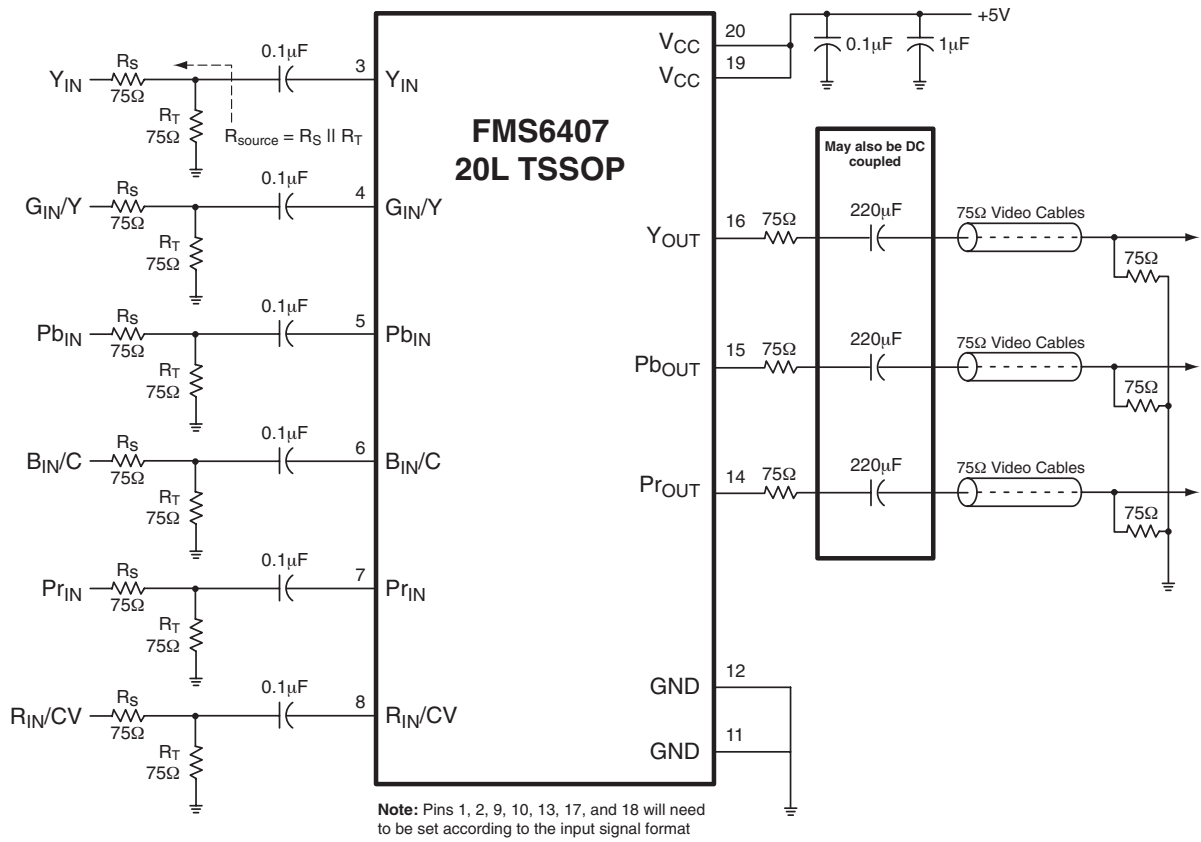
$Y_{IN}$
$R_S$
$75\Omega$
$R_T$
$75\Omega$
$R_{source} = R_S \parallel R_T$
$0.1\mu F$
3
$Y_{IN}$

$G_{IN}/Y$
$R_S$
$75\Omega$
$R_T$
$75\Omega$
$0.1\mu F$
4
$G_{IN}/Y$

$Pb_{IN}$
$R_S$
$75\Omega$
$R_T$
$75\Omega$
$0.1\mu F$
5
$Pb_{IN}$

$B_{IN}/C$
$R_S$
$75\Omega$
$R_T$
$75\Omega$
$0.1\mu F$
6
$B_{IN}/C$

$Pr_{IN}$
$R_S$
$75\Omega$
$R_T$
$75\Omega$
$0.1\mu F$
7
$Pr_{IN}$

$R_{IN}/CV$
$R_S$
$75\Omega$
$R_T$
$75\Omega$
$0.1\mu F$
8
$R_{IN}/CV$

FMS6407
20L TSSOP

20
$V_{CC}$
19
$V_{CC}$
$0.1\mu F$
$1\mu F$
+5V

May also be DC coupled

16
$Y_{OUT}$
$75\Omega$
$220\mu F$
$75\Omega$ Video Cables
$75\Omega$

15
$Pb_{OUT}$
$75\Omega$
$220\mu F$
$75\Omega$ Video Cables
$75\Omega$

14
$Pr_{OUT}$
$75\Omega$
$220\mu F$
$75\Omega$ Video Cables
$75\Omega$

GND
12
GND
11

Note: Pins 1, 2, 9, 10, 13, 17, and 18 will need to be set according to the input signal format